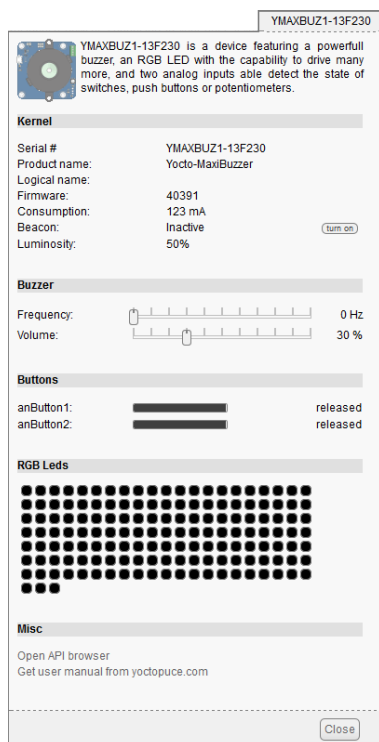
YMAXBUZ1-13F230

YMAXBUZ1-13F230 is a device featuring a powerfull buzzer, an RGB LED with the capability to drive many more, and two analog inputs able detect the state of switches, push buttons or potentiometers.

Kernel

| | | |
|---|---|---|
| Serial # | YMAXBUZ1-13F230 | |
| Product name: | Yocto-MaxiBuzzer | |
| Logical name: | | |
| Firmware: | 40391 | |
| Consumption: | 123 mA | |
| Beacon: | Inactive | turn on |
| Luminosity: | 50% | |

Buzzer

Frequency: 0 Hz
Volume: 30 %

Buttons

anButton1: released
anButton2: released

RGB Leds

Misc

Open API browser
Get user manual from yoctopuce.com

Close